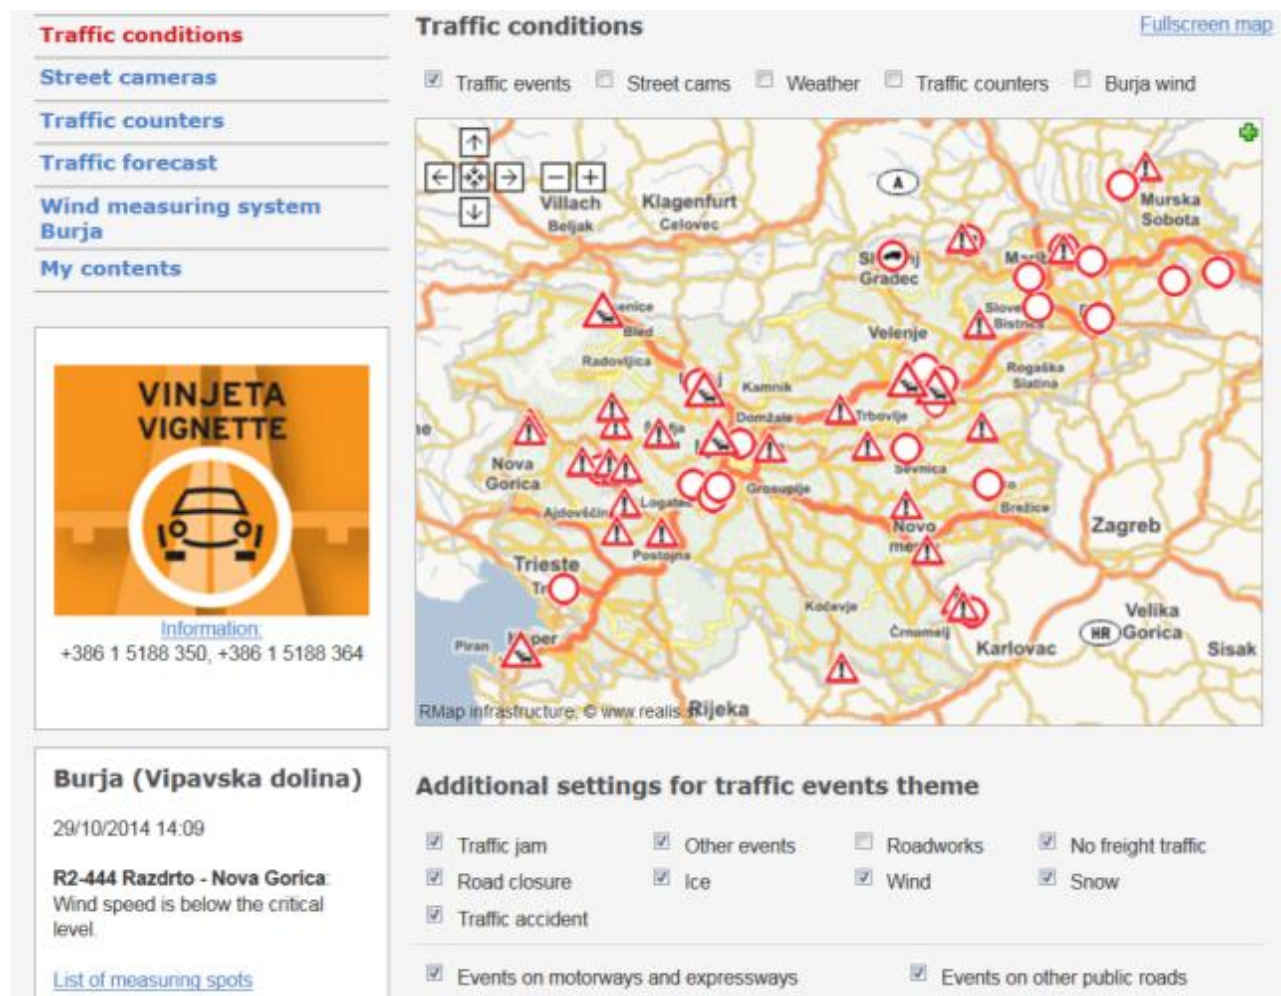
Traffic conditions
Street cameras
Traffic counters
Traffic forecast
Wind measuring system Burja
My contents

VINJETA
VIGNETTE

Information:
+386 1 5188 350, +386 1 5188 364

Burja (Vipavska dolina)

29/10/2014 14:09

R2-444 Razdrto - Nova Gorica: Wind speed is below the critical level.

List of measuring spots

Traffic conditions

Fullscreen map

Traffic events Street cams Weather Traffic counters Burja wind

A
Villach
Beljak
Klagenfurt
Celovec
Murska Sobota
Sl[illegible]j Gradec
Mar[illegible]
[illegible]enice
Bled
Slove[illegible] Bistric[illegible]
Velenje
Radovljica
Rogaška Slatina
Kamnik
Domžale
Trbovlje
Nova Gorica
Sevnica
Grosuplje
Logatec
Ajdovščin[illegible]
Brežice
Zagreb
Novo me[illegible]
Postojna
Trieste
Tr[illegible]
Kočevje
Velika
HR Gorica
Črnomelj
Karlovac
Sisak
Piran
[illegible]per
RMap infrastructure; © www.realis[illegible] Rijeka

Additional settings for traffic events theme

Traffic jam
Other events
Roadworks
No freight traffic
Road closure
Ice
Wind
Snow
Traffic accident

Events on motorways and expressways
Events on other public roads